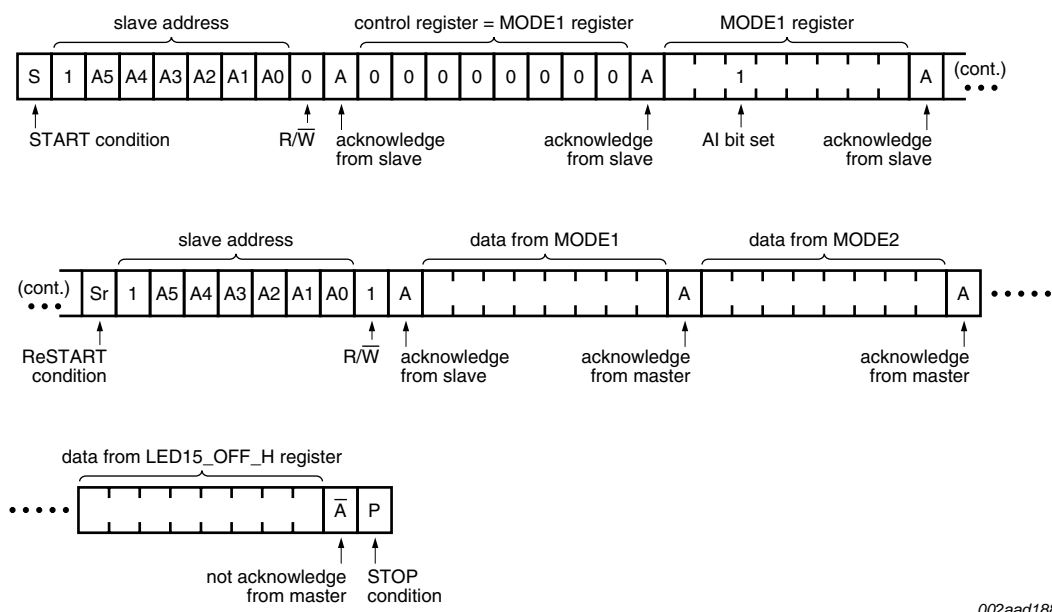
slave address

control register = MODE1 register

MODE1 register

S 1 A5 A4 A3 A2 A1 A0 0 A 0 0 0 0 0 0 0 0 A 1 A (cont.)

START condition

$R/\overline{W}$

acknowledge from slave

acknowledge from slave

AI bit set

acknowledge from slave

slave address

data from MODE1

data from MODE2

(cont.) Sr 1 A5 A4 A3 A2 A1 A0 1 A A A

ReSTART condition

$R/\overline{W}$

acknowledge from slave

acknowledge from master

acknowledge from master

data from LED15_OFF_H register

$\overline{A}$ P

not acknowledge from master

STOP condition

002aad18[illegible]